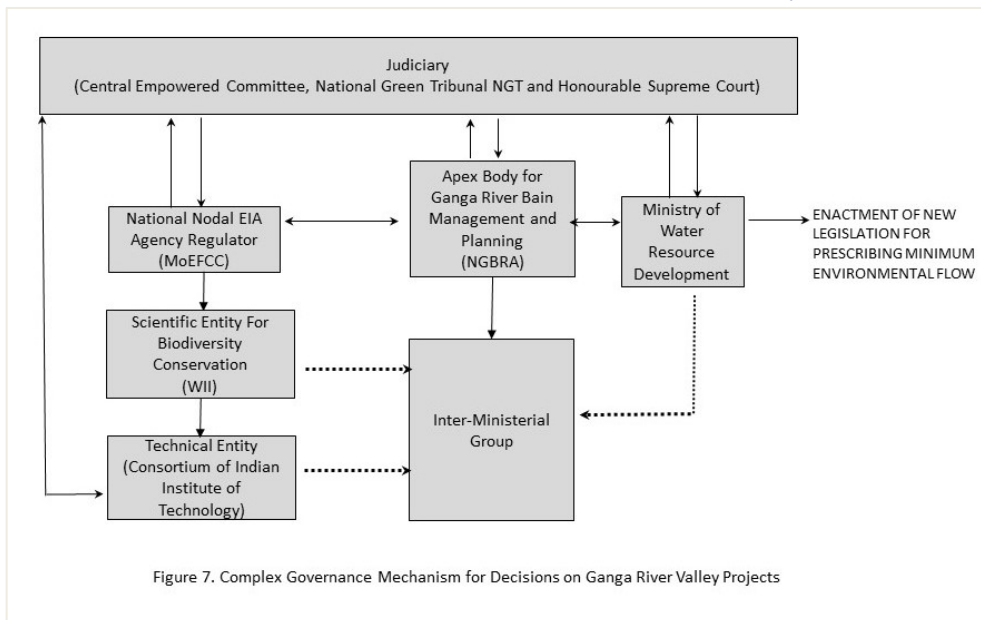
Judiciary
(Central Empowered Committee, National Green Tribunal NGT and Honourable Supreme Court)

National Nodal EIA Agency Regulator (MoEFCC)

Apex Body for Ganga River Bain Management and Planning (NGBRA)

Ministry of Water Resource Development

ENACTMENT OF NEW LEGISLATION FOR PRESCRIBING MINIMUM ENVIRONMENTAL FLOW

Scientific Entity For Biodiversity Conservation (WII)

Inter-Ministerial Group

Technical Entity (Consortium of Indian Institute of Technology)

Figure 7. Complex Governance Mechanism for Decisions on Ganga River Valley Projects